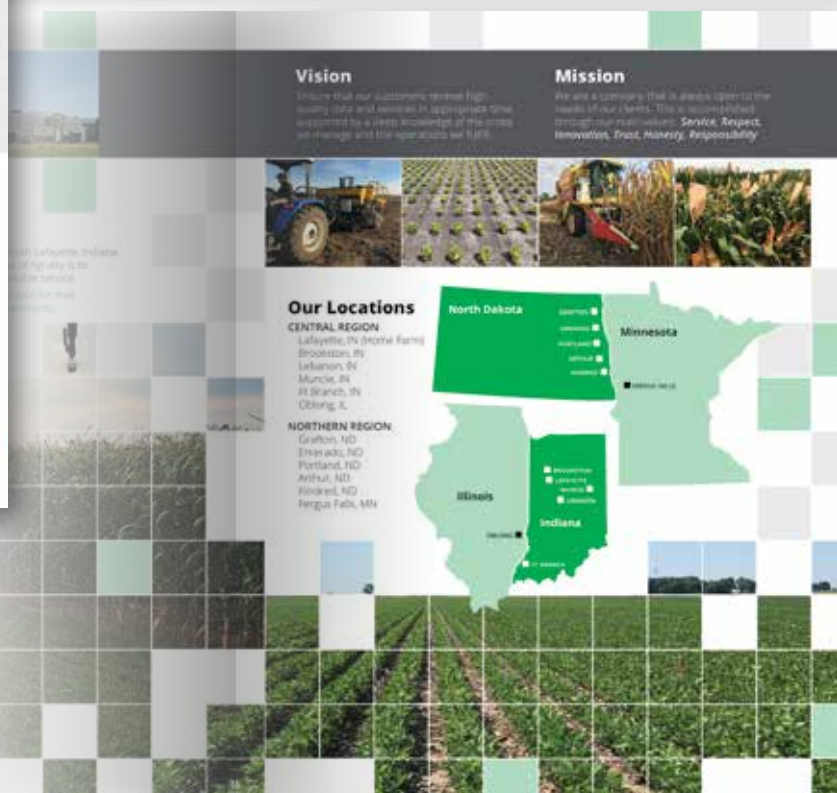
Vision

Ensure that our customers receive high-quality data and services in appropriate time, supported by a deep knowledge of the crops we manage and the operations we fulfill.

Mission

We are a company that is always open to the needs of our clients. This is accomplished through our main values: Service, Respect, Innovation, Trust, Honesty, Responsibility.

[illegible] Lafayette, Indiana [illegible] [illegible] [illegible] service. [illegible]

Our Locations

CENTRAL REGION
Lafayette, IN (Home Farm)
Brookston, IN
Lebanon, IN
Muncie, IN
Ft Branch, IN
Oblong, IL

NORTHERN REGION
Grafton, ND
Emerado, ND
Portland, ND
Arthur, ND
Kindred, ND
Fergus Falls, MN

North Dakota
GRAFTON
EMERADO
PORTLAND
ARTHUR
KINDRED
Minnesota
FERGUS FALLS
Illinois
OBLONG
Indiana
BROOKSTON
LAFAYETTE
MUNCIE
LEBANON
FT. BRANCH